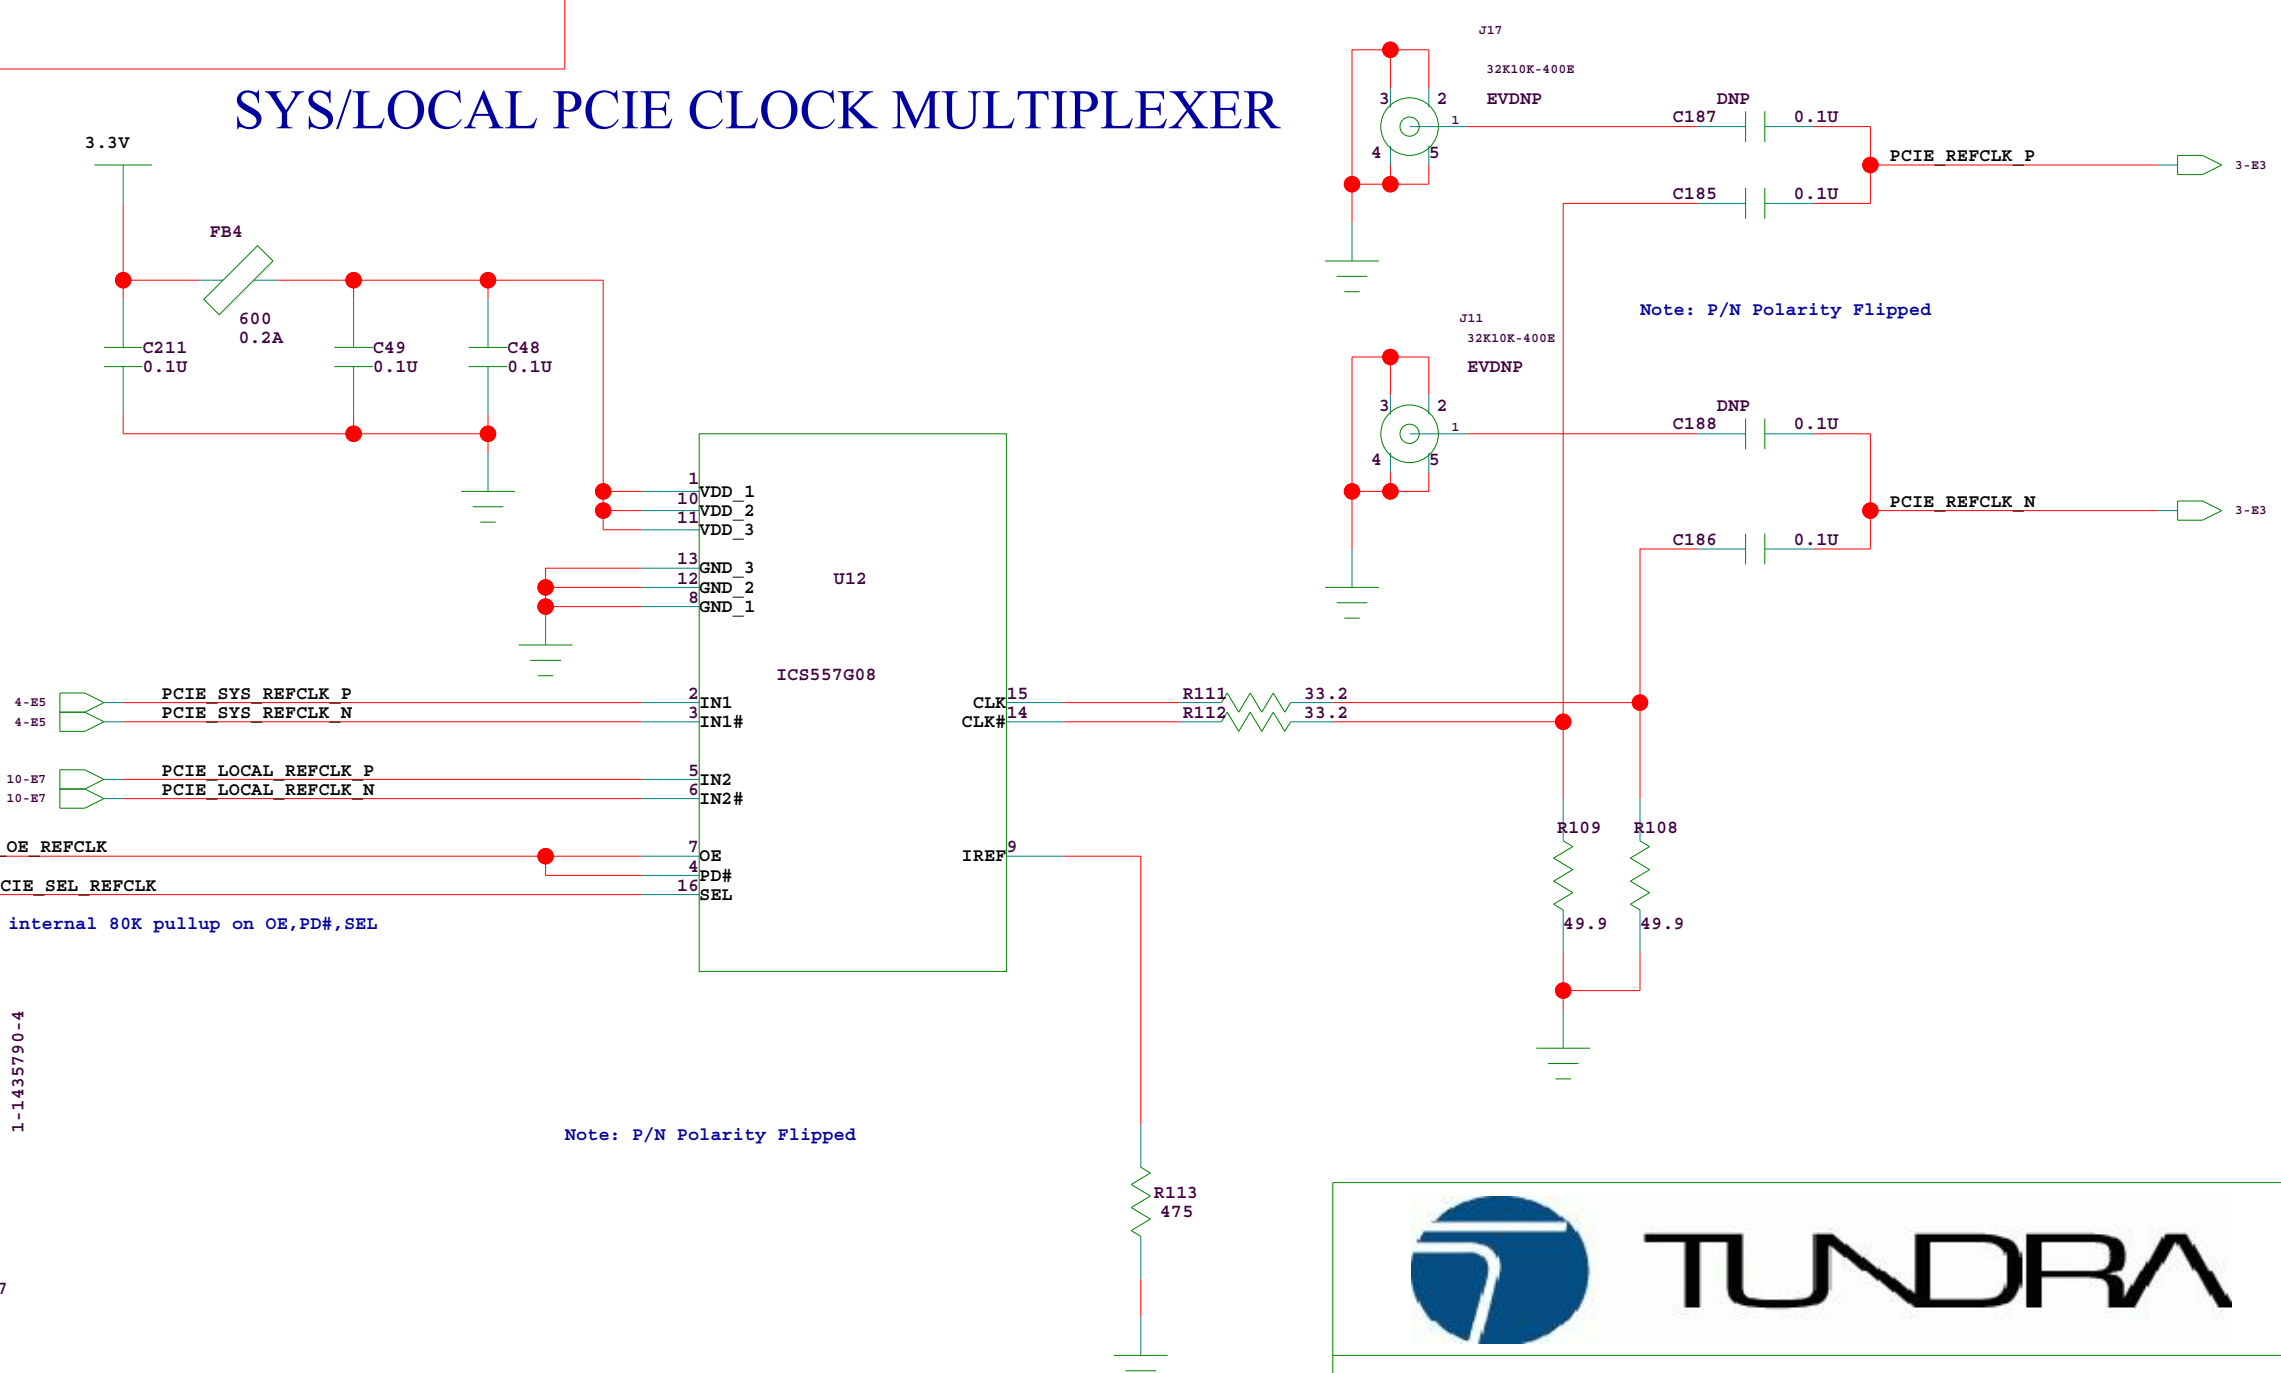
SYS/LOCAL PCIE CLOCK MULTIPLEXER

3.3V

FB4
600
0.2A

C211
0.1U
C49
0.1U
C48
0.1U

J17
32K10K-400E
EVDNP
3 2
1
4 5

DNP
C187 0.1U
PCIE_REFCLK_P 3-E3
C185 0.1U

Note: P/N Polarity Flipped

J11
32K10K-400E
EVDNP
3 2
1
4 5

DNP
C188 0.1U
PCIE_REFCLK_N 3-E3
C186 0.1U

1 VDD_1
10 VDD_2
11 VDD_3
13 GND_3
12 GND_2
8 GND_1

U12

ICS557G08

4-E5 PCIE_SYS_REFCLK_P 2 IN1
4-E5 PCIE_SYS_REFCLK_N 3 IN1#
10-E7 PCIE_LOCAL_REFCLK_P 5 IN2
10-E7 PCIE_LOCAL_REFCLK_N 6 IN2#
OE_REFCLK 7 OE
4 PD#
CIE_SEL_REFCLK 16 SEL

internal 80K pullup on OE,PD#,SEL

CLK 15
CLK# 14
IREF 9

R111 33.2
R112 33.2

R109 R108
49.9 49.9

1-1435790-4

Note: P/N Polarity Flipped

R113
475

7

TUNDRA